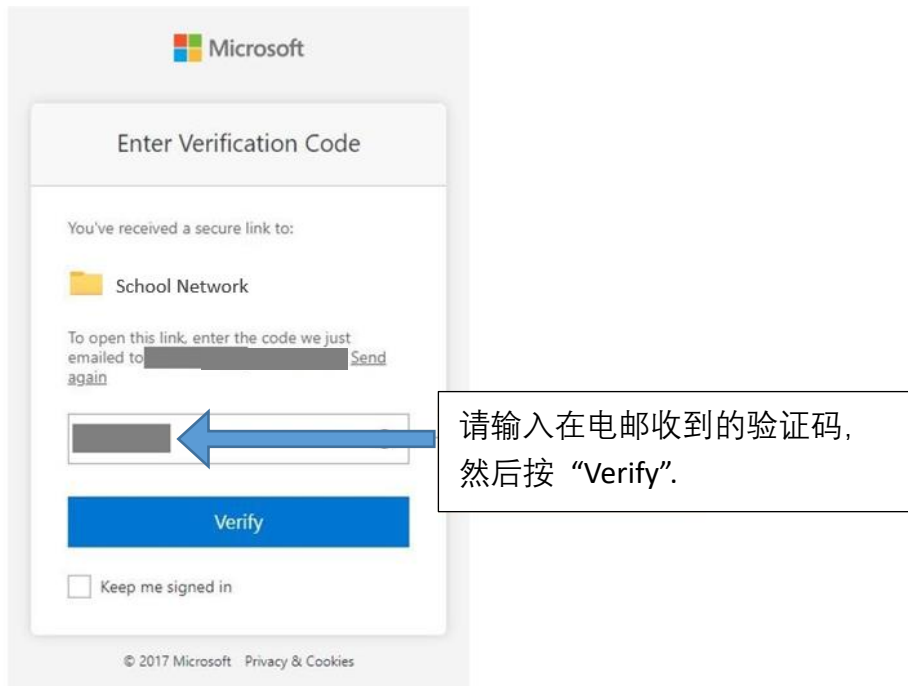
Microsoft

Enter Verification Code

You've received a secure link to:

School Network

To open this link, enter the code we just emailed to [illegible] Send again

请输入在电邮收到的验证码,
然后按“Verify”.

Verify

Keep me signed in

© 2017 Microsoft Privacy & Cookies